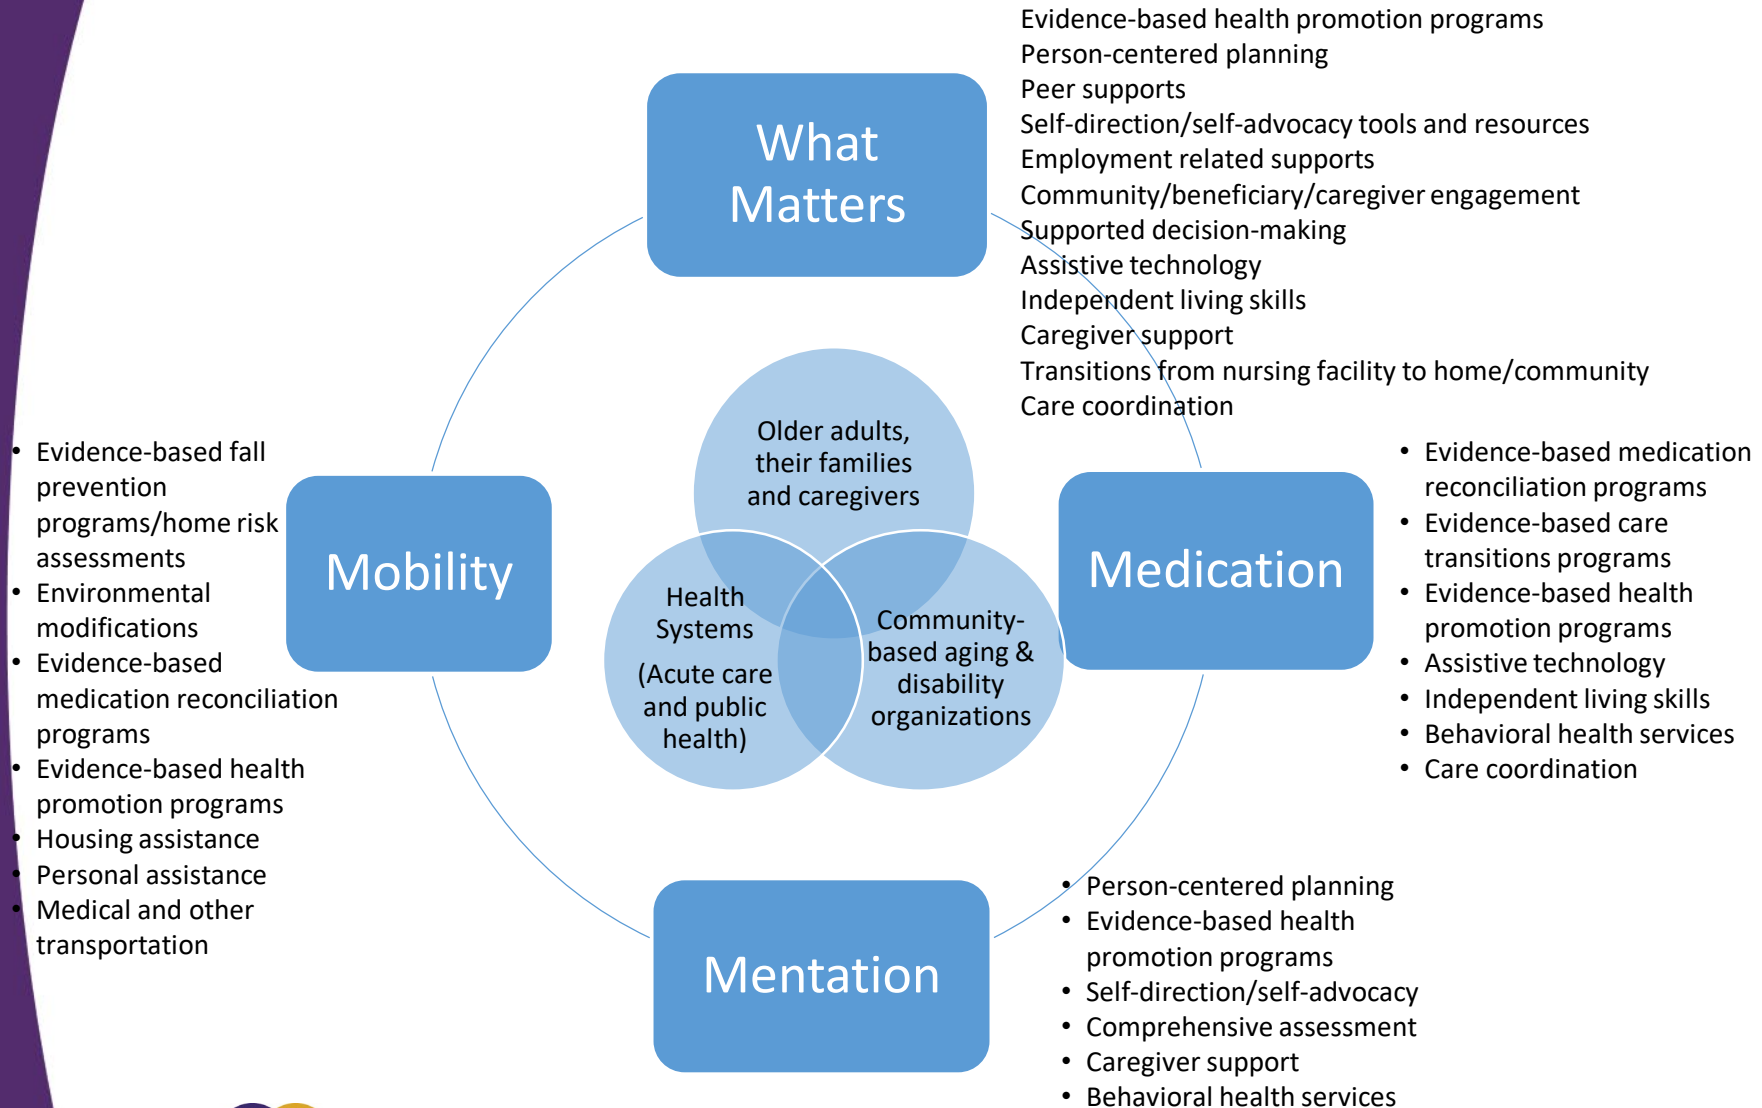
What Matters

Evidence-based health promotion programs
Person-centered planning
Peer supports
Self-direction/self-advocacy tools and resources
Employment related supports
Community/beneficiary/caregiver engagement
Supported decision-making
Assistive technology
Independent living skills
Caregiver support
Transitions from nursing facility to home/community
Care coordination

Mobility

- Evidence-based fall prevention programs/home risk assessments
- Environmental modifications
- Evidence-based medication reconciliation programs
- Evidence-based health promotion programs
- Housing assistance
- Personal assistance
- Medical and other transportation

Older adults, their families and caregivers

Health Systems (Acute care and public health)

Community-based aging & disability organizations

Medication

- Evidence-based medication reconciliation programs
- Evidence-based care transitions programs
- Evidence-based health promotion programs
- Assistive technology
- Independent living skills
- Behavioral health services
- Care coordination

Mentation

- Person-centered planning
- Evidence-based health promotion programs
- Self-direction/self-advocacy
- Comprehensive assessment
- Caregiver support
- Behavioral health services